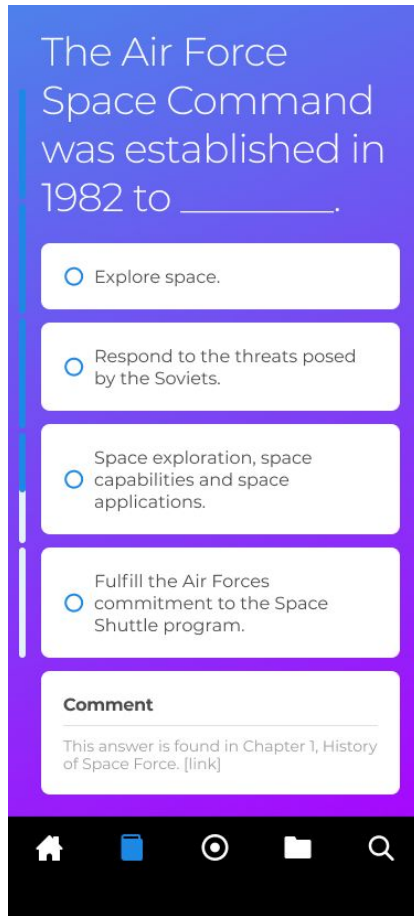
The Air Force Space Command was established in 1982 to ________.

Explore space.

Respond to the threats posed by the Soviets.

Space exploration, space capabilities and space applications.

Fulfill the Air Forces commitment to the Space Shuttle program.

Comment

This answer is found in Chapter 1, History of Space Force. [link]